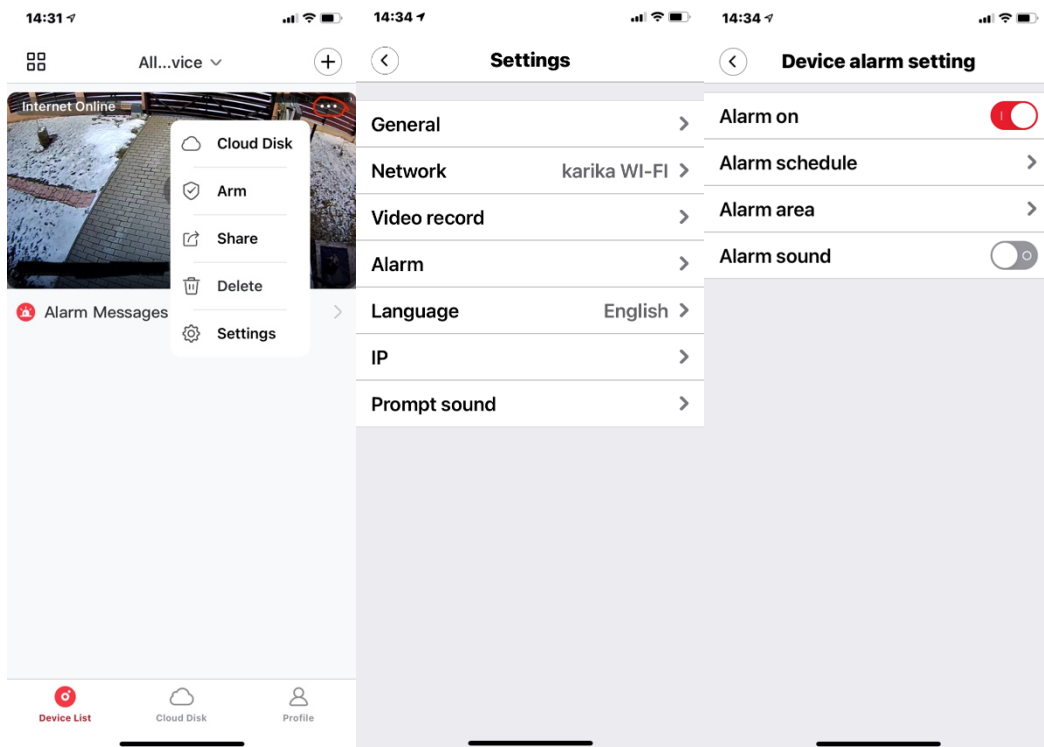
14:31

All...vice

Internet Online

Cloud Disk

Arm

Share

Delete

Settings

Alarm Messages

Device List

Cloud Disk

Profile

14:34

Settings

General

Network karika WI-FI

Video record

Alarm

Language English

IP

Prompt sound

14:34

Device alarm setting

Alarm on

Alarm schedule

Alarm area

Alarm sound